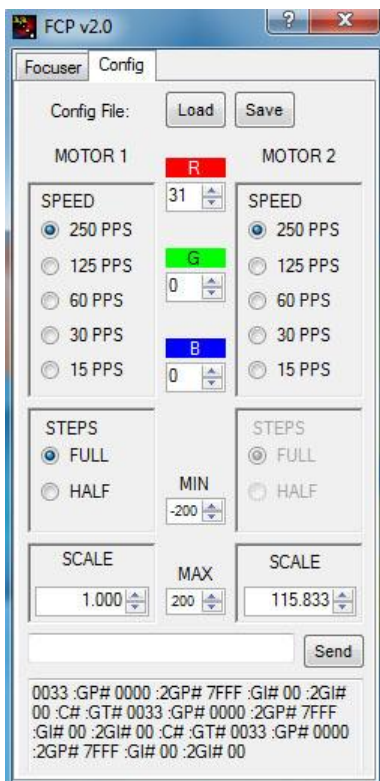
FCP v2.0

?

X

Focuser

Config

Config File:

Load

Save

MOTOR 1

R

MOTOR 2

SPEED

31

SPEED

250 PPS

250 PPS

125 PPS

G

125 PPS

0

60 PPS

60 PPS

30 PPS

30 PPS

15 PPS

B

15 PPS

0

STEPS

STEPS

FULL

FULL

HALF

MIN

HALF

-200

SCALE

MAX

SCALE

1.000

200

115.833

Send

0033 :GP# 0000 :2GP# 7FFF :GI# 00 :2GI# 00 :C# :GT# 0033 :GP# 0000 :2GP# 7FFF :GI# 00 :2GI# 00 :C# :GT# 0033 :GP# 0000 :2GP# 7FFF :GI# 00 :2GI# 00